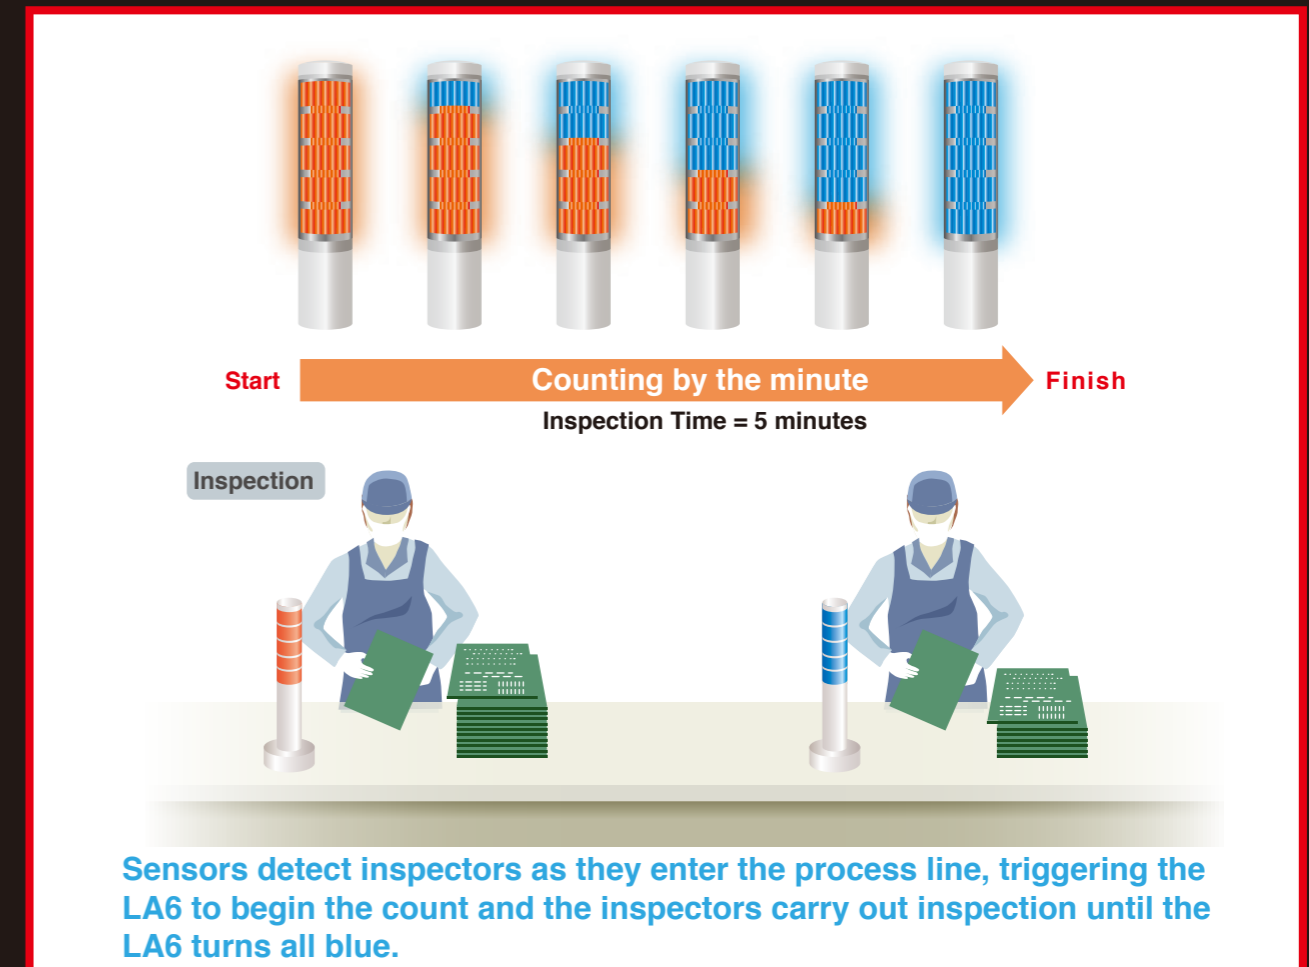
Start
Counting by the minute
Finish
Inspection Time = 5 minutes

Inspection

Sensors detect inspectors as they enter the process line, triggering the LA6 to begin the count and the inspectors carry out inspection until the LA6 turns all blue.